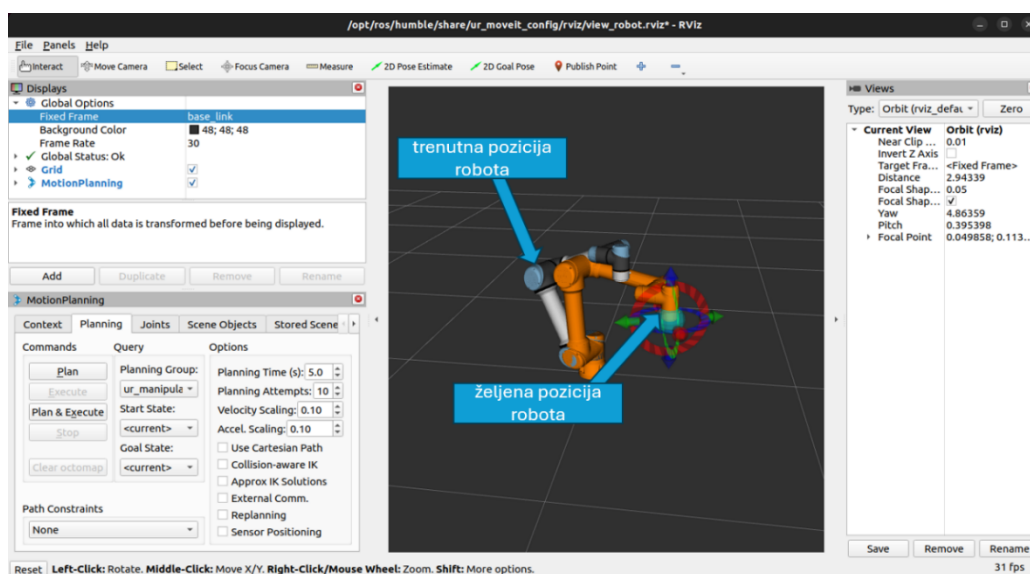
/opt/ros/humble/share/ur_moveit_config/rviz/view_robot.rviz* - RViz

File Panels Help

Interact Move Camera Select Focus Camera Measure 2D Pose Estimate 2D Goal Pose Publish Point

Displays

Global Options
Fixed Frame base_link
Background Color 48; 48; 48
Frame Rate 30
Global Status: Ok
Grid
MotionPlanning

Fixed Frame
Frame into which all data is transformed before being displayed.

Add Duplicate Remove Rename

MotionPlanning

Context Planning Joints Scene Objects Stored Scene

Commands
Plan
Execute
Plan & Execute
Stop
Clear octomap

Query
Planning Group:
ur_manipula
Start State:
<current>
Goal State:
<current>

Options
Planning Time (s): 5.0
Planning Attempts: 10
Velocity Scaling: 0.10
Accel. Scaling: 0.10
Use Cartesian Path
Collision-aware IK
Approx IK Solutions
External Comm.
Replanning
Sensor Positioning

Path Constraints
None

trenutna pozicija robota

željena pozicija robota

Views
Type: Orbit (rviz_defau Zero

Current View Orbit (rviz)
Near Clip ... 0.01
Invert Z Axis
Target Fra... <Fixed Frame>
Distance 2.94339
Focal Shap... 0.05
Focal Shap...
Yaw 4.86359
Pitch 0.395398
Focal Point 0.049858; 0.113...

Save Remove Rename

Reset Left-Click: Rotate. Middle-Click: Move X/Y. Right-Click/Mouse Wheel: Zoom. Shift: More options.

31 fps